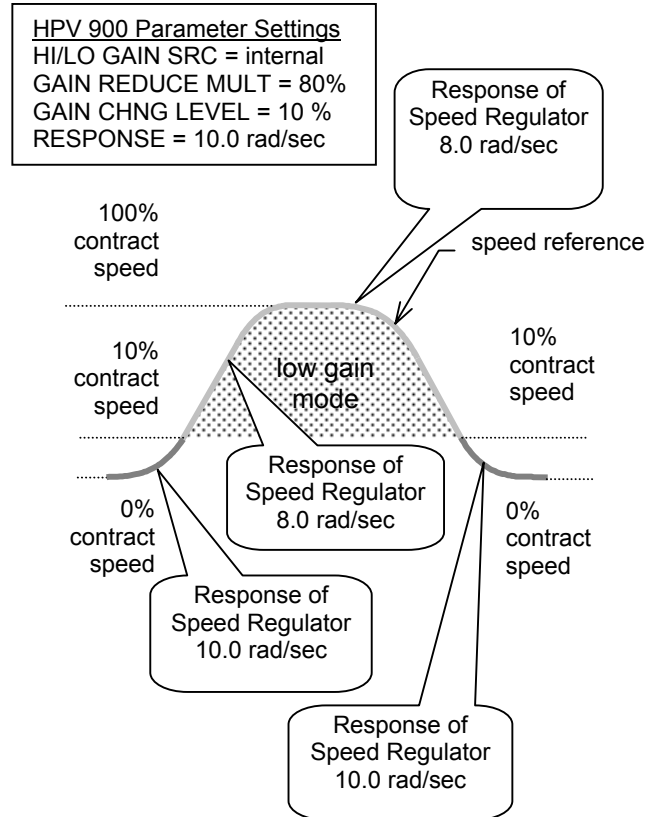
HPV 900 Parameter Settings
HI/LO GAIN SRC = internal
GAIN REDUCE MULT = 80%
GAIN CHNG LEVEL = 10 %
RESPONSE = 10.0 rad/sec

Response of Speed Regulator 8.0 rad/sec

100% contract speed

speed reference

10% contract speed

low gain mode

10% contract speed

Response of Speed Regulator 8.0 rad/sec

0% contract speed

0% contract speed

Response of Speed Regulator 10.0 rad/sec

Response of Speed Regulator 10.0 rad/sec